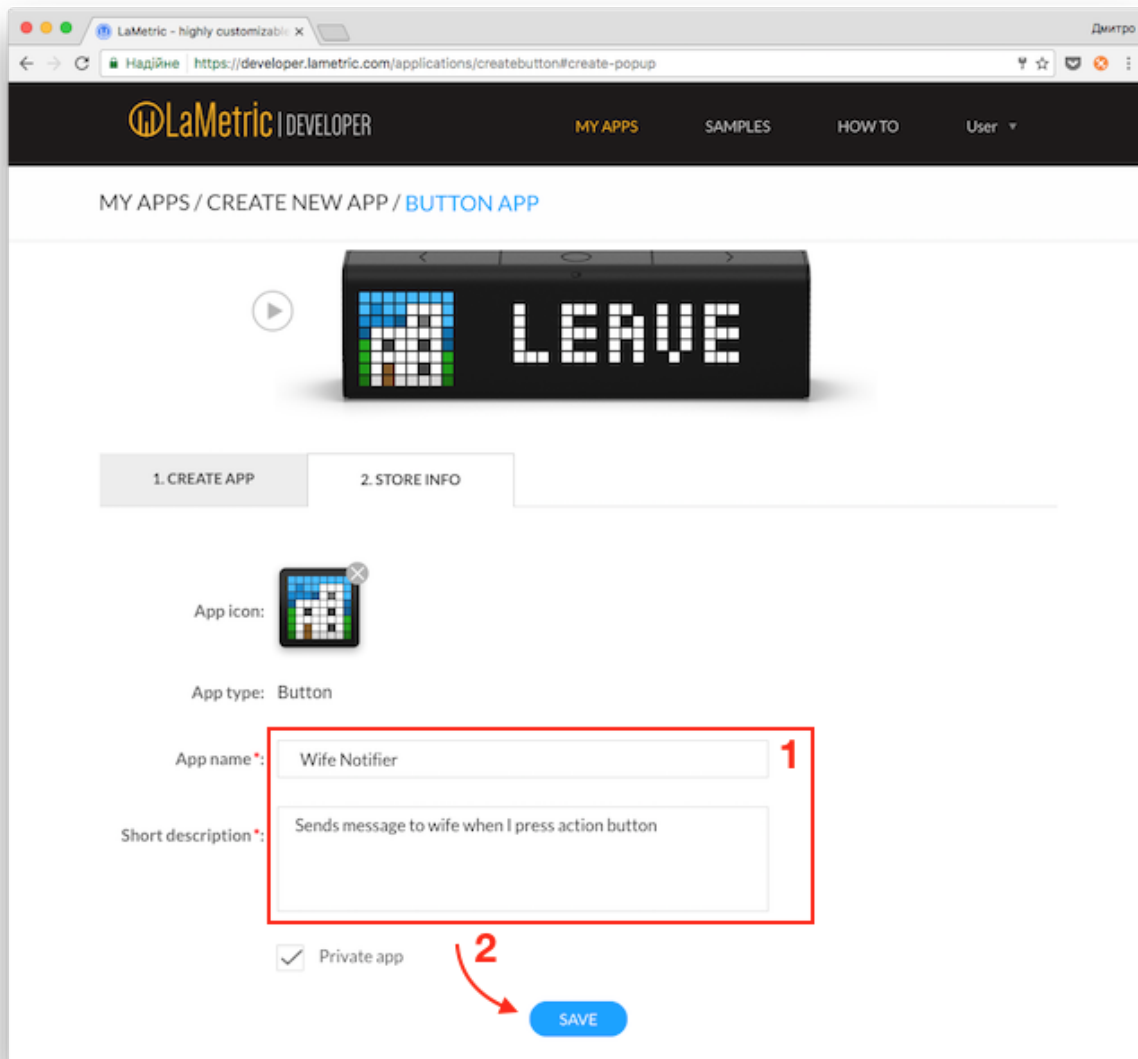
LaMetric - highly customizable ×

Дмитро

Надійне https://developer.lametric.com/applications/createbutton#create-popup

LaMetric | DEVELOPER

MY APPS SAMPLES HOW TO User ▾

MY APPS / CREATE NEW APP / BUTTON APP

LEAVE

1. CREATE APP
2. STORE INFO

App icon:

App type: Button

App name*: Wife Notifier

1

Short description*: Sends message to wife when I press action button

Private app

2

SAVE